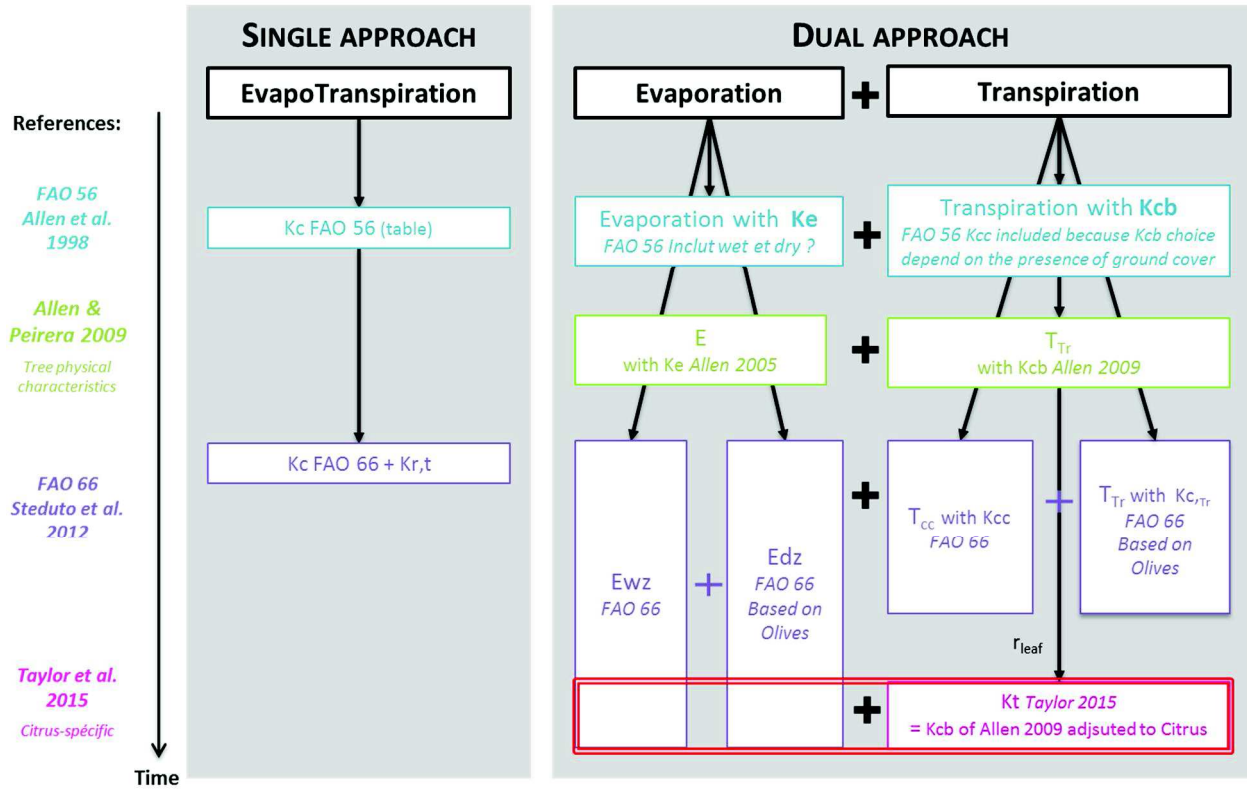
SINGLE APPROACH

DUAL APPROACH

EvapoTranspiration

Evaporation + Transpiration

References:

FAO 56 Allen et al. 1998

Kc FAO 56 (table)

Evaporation with Ke
FAO 56 Inclut wet et dry ?

+

Transpiration with Kcb
FAO 56 Kcc included because Kcb choice depend on the presence of ground cover

Allen & Peirera 2009
Tree physical characteristics

E
with Ke Allen 2005

+

$T_{Tr}$
with Kcb Allen 2009

FAO 66 Steduto et al. 2012

Kc FAO 66 + Kr,t

Ewz
FAO 66

+

Edz
FAO 66
Based on Olives

+

$T_{cc}$ with Kcc
FAO 66

+

$T_{Tr}$ with $Kc_{,Tr}$
FAO 66
Based on Olives

$r_{leaf}$

Taylor et al. 2015
Citrus-spécific

+

Kt Taylor 2015
= Kcb of Allen 2009 adjsuted to Citrus

Time